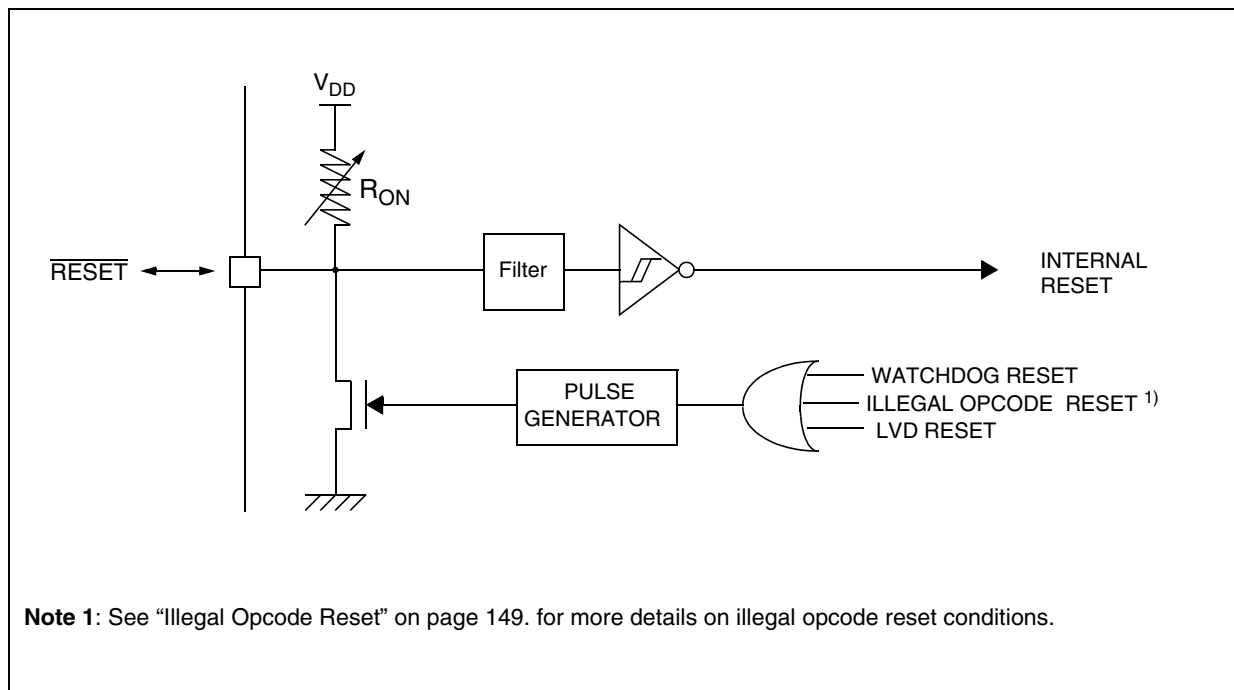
$V_{DD}$

$R_{ON}$

$\overline{RESET}$

Filter

INTERNAL RESET

PULSE GENERATOR

WATCHDOG RESET

ILLEGAL OPCODE RESET $^{1)}$

LVD RESET

**Note 1**: See “Illegal Opcode Reset” on page 149. for more details on illegal opcode reset conditions.